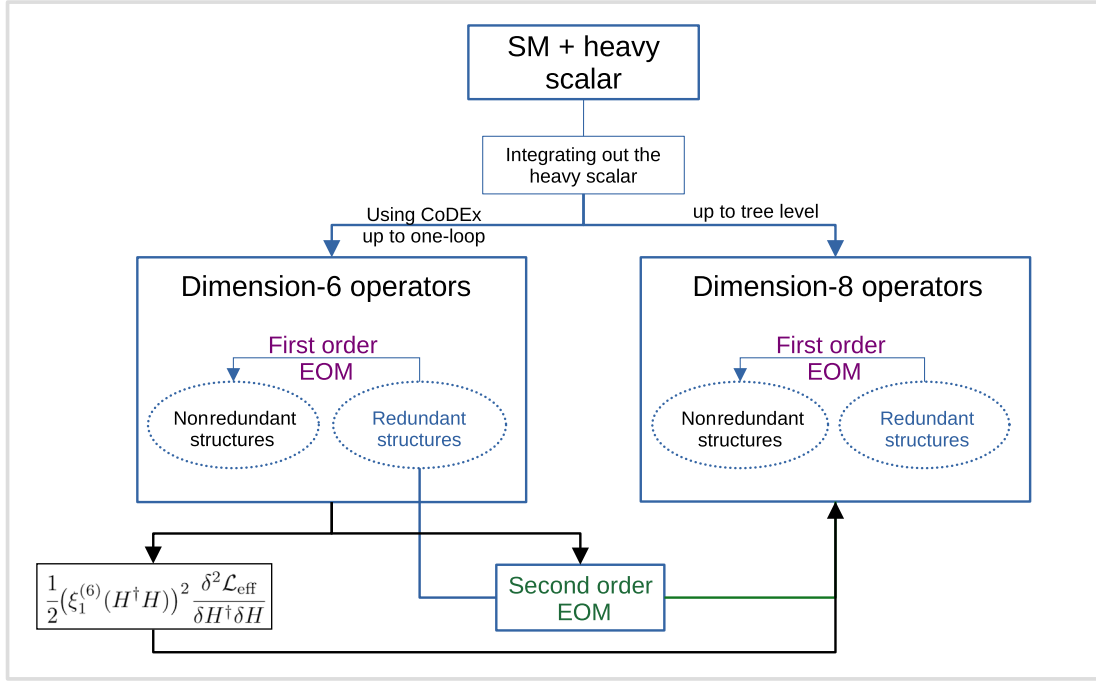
SM + heavy scalar

Integrating out the heavy scalar

Using CoDEx up to one-loop

up to tree level

Dimension-6 operators

First order EOM

Nonredundant structures

Redundant structures

Dimension-8 operators

First order EOM

Nonredundant structures

Redundant structures

$\frac{1}{2}\left(\xi_1^{(6)}(H^\dagger H)\right)^2 \frac{\delta^2 \mathcal{L}_{\text{eff}}}{\delta H^\dagger \delta H}$

Second order EOM